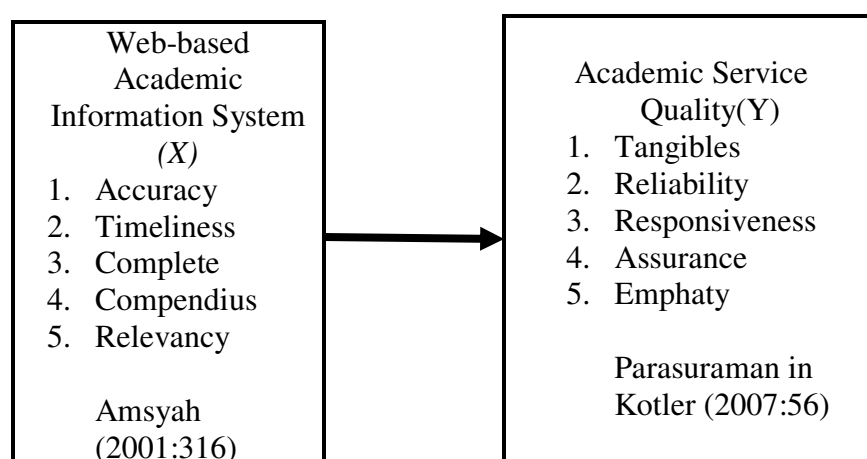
Web-based Academic Information System
(X)
1. Accuracy
2. Timeliness
3. Complete
4. Compendius
5. Relevancy

Amsyah (2001:316)

Academic Service Quality(Y)
1. Tangibles
2. Reliability
3. Responsiveness
4. Assurance
5. Emphaty

Parasuraman in Kotler (2007:56)